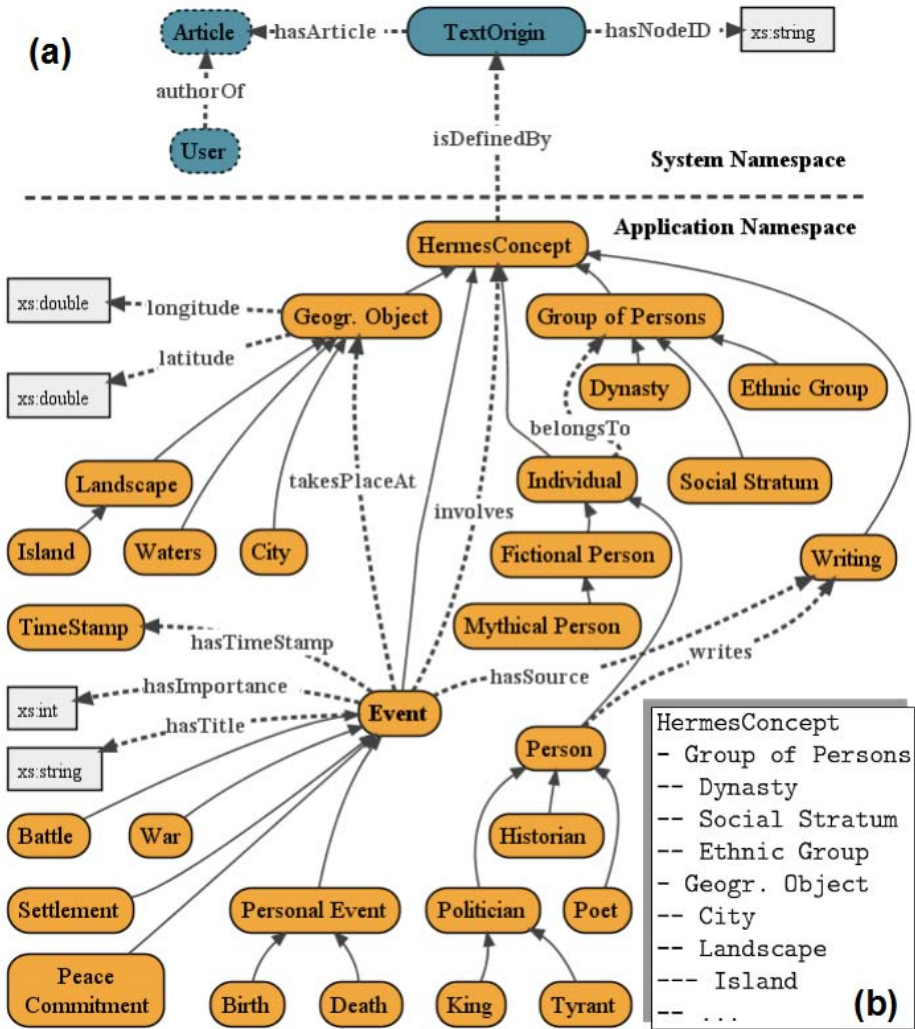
(a)

Article
hasArticle
TextOrigin
hasNodeID
xs:string
authorOf
User
isDefinedBy
System Namespace

Application Namespace
HermesConcept
xs:double
longitude
Geogr. Object
Group of Persons
latitude
xs:double
Dynasty
Ethnic Group
belongsTo
Landscape
takesPlaceAt
Individual
Social Stratum
involves
Island
Waters
City
Fictional Person
Writing
TimeStamp
Mythical Person
hasTimeStamp
writes
hasSource
xs:int
hasImportance
Event
hasTitle
xs:string
Person
Battle
War
Historian
Settlement
Personal Event
Politician
Poet
Peace Commitment
Birth
Death
King
Tyrant

HermesConcept
- Group of Persons
-- Dynasty
-- Social Stratum
-- Ethnic Group
- Geogr. Object
-- City
-- Landscape
--- Island
-- ...
(b)